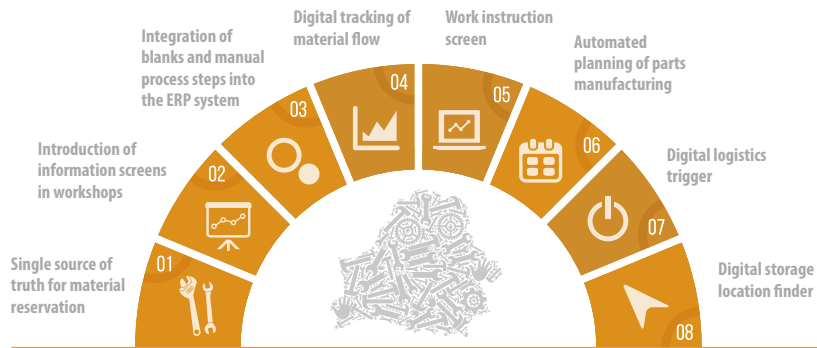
Single source of truth for material reservation

01

Introduction of information screens in workshops

02

Integration of blanks and manual process steps into the ERP system

03

Digital tracking of material flow

04

Work instruction screen

05

Automated planning of parts manufacturing

06

Digital logistics trigger

07

Digital storage location finder

08